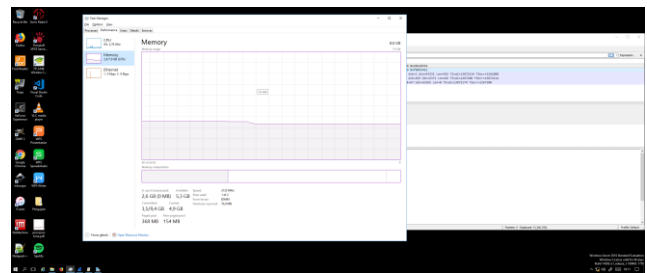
Recycle Bin

Task Manager

File Options View

Processes Performance App history Startup Users Details Services

CPU

Memory

Ethernet

Memory

8.0 GB

In use (Compressed)

Available

2.6 GB (0 MB)

5.3 GB

Committed

Cached

3.1/9.4 GB

4.9 GB

Paged pool

Non-paged pool

368 MB

154 MB

Fewer details | Open Resource Monitor